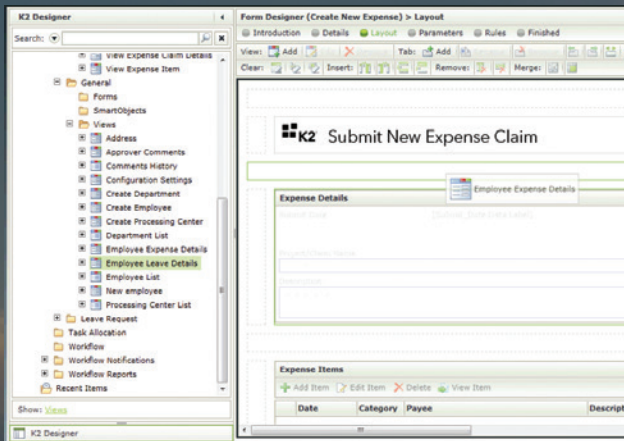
K2 Designer

Search:

View Expense Claim Details
View Expense Item
General
Forms
SmartObjects
Views
Address
Approver Comments
Comments History
Configuration Settings
Create Department
Create Employee
Create Processing Center
Department List
Employee Expense Details
Employee Leave Details
Employee List
New employee
Processing Center List
Leave Request
Task Allocation
Workflow
Workflow Notifications
Workflow Reports
Recent Items

Show: Views

K2 Designer

Form Designer (Create New Expense) > Layout

Introduction Details Layout Parameters Rules Finished

View: Add Tab: Add

Clear: Insert: Remove: Merge:

K2 Submit New Expense Claim

Employee Expense Details

Expense Details

Submit Date [Submit_Date Data Label]

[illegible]

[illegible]

Expense Items

Add Item Edit Item Delete View Item

| Date | Category | Payee | Descript |
|---|---|---|---|